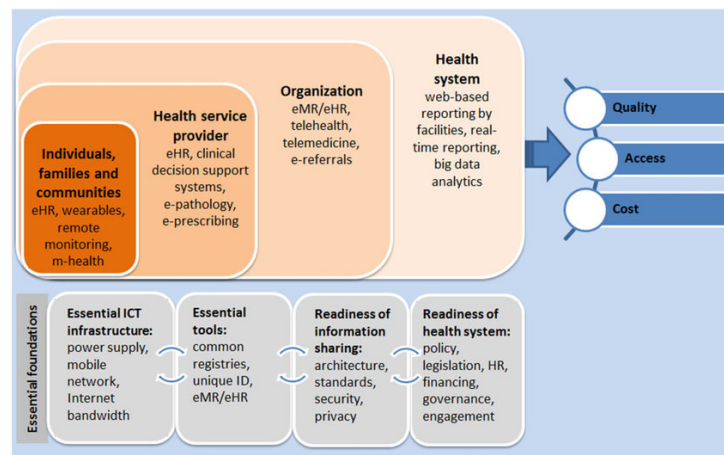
Individuals, families and communities
eHR, wearables, remote monitoring, m-health

Health service provider
eHR, clinical decision support systems, e-pathology, e-prescribing

Organization
eMR/eHR, telehealth, telemedicine, e-referrals

Health system
web-based reporting by facilities, real-time reporting, big data analytics

Quality

Access

Cost

Essential foundations

Essential ICT infrastructure: power supply, mobile network, Internet bandwidth

Essential tools: common registries, unique ID, eMR/eHR

Readiness of information sharing: architecture, standards, security, privacy

Readiness of health system: policy, legislation, HR, financing, governance, engagement